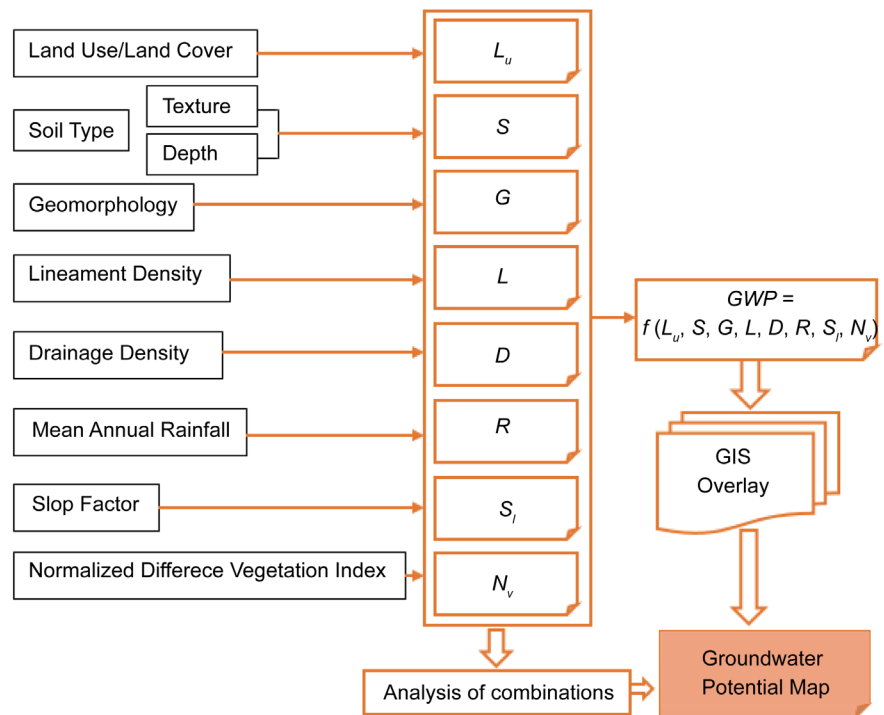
Land Use/Land Cover

$L_u$

Soil Type

Texture

Depth

$S$

Geomorphology

$G$

Lineament Density

$L$

Drainage Density

$D$

Mean Annual Rainfall

$R$

Slop Factor

$S_l$

Normalized Differece Vegetation Index

$N_v$

$GWP = f(L_u, S, G, L, D, R, S_l, N_v)$

GIS Overlay

Analysis of combinations

Groundwater Potential Map